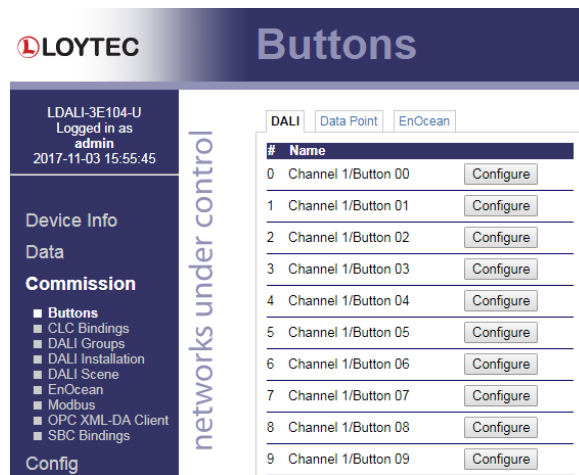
LOYTEC

Buttons

LDALI-3E104-U
Logged in as
admin
2017-11-03 15:55:45

Device Info
Data
Commission
Buttons
CLC Bindings
DALI Groups
DALI Installation
DALI Scene
EnOcean
Modbus
OPC XML-DA Client
SBC Bindings
Config

networks under control

DALI | Data Point | EnOcean

| # | Name | |
|---|---|---|
| 0 | Channel 1/Button 00 | Configure |
| 1 | Channel 1/Button 01 | Configure |
| 2 | Channel 1/Button 02 | Configure |
| 3 | Channel 1/Button 03 | Configure |
| 4 | Channel 1/Button 04 | Configure |
| 5 | Channel 1/Button 05 | Configure |
| 6 | Channel 1/Button 06 | Configure |
| 7 | Channel 1/Button 07 | Configure |
| 8 | Channel 1/Button 08 | Configure |
| 9 | Channel 1/Button 09 | Configure |